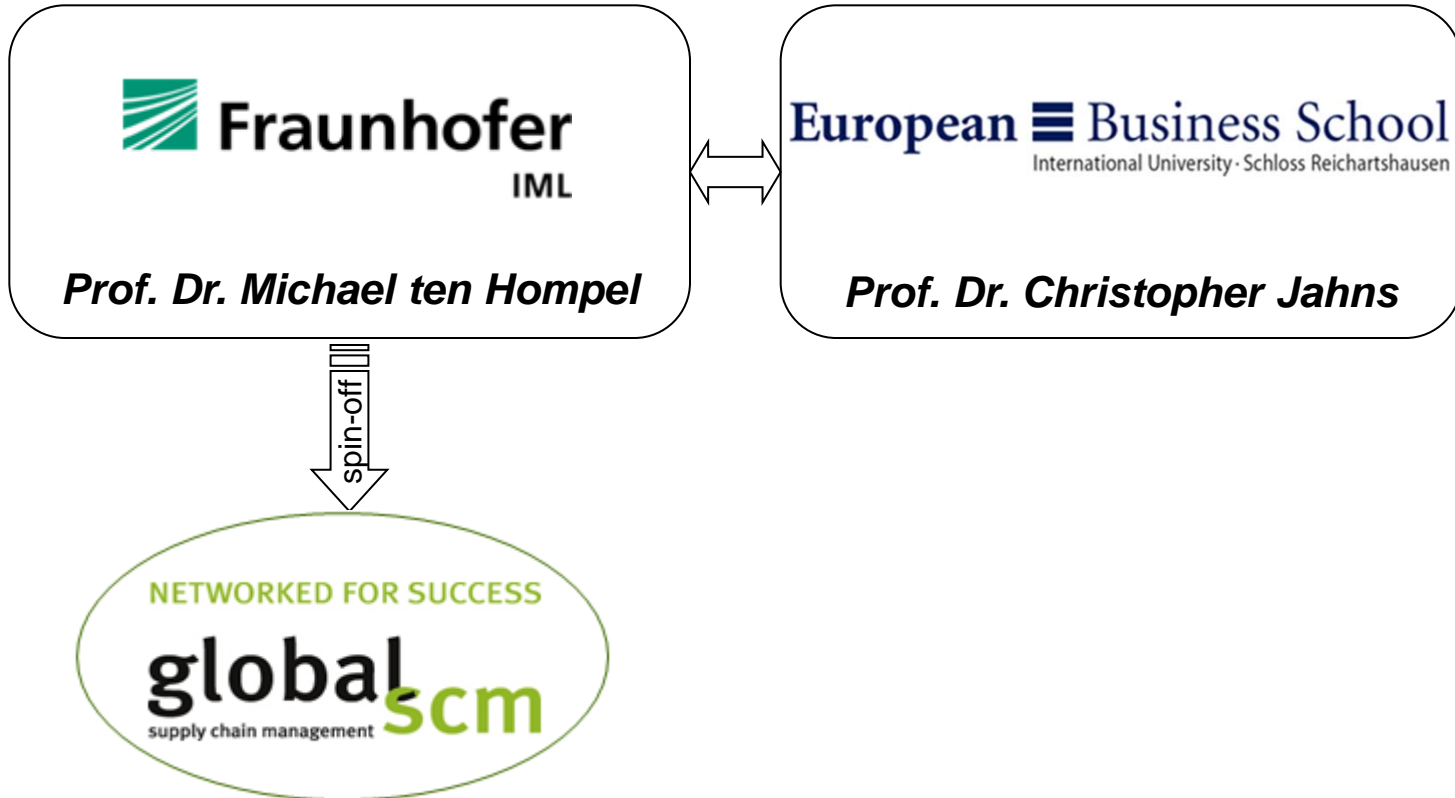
Fraunhofer
IML

Prof. Dr. Michael ten Hompel

European Business School
International University · Schloss Reichartshausen

Prof. Dr. Christopher Jahns

spin-off

NETWORKED FOR SUCCESS
global scm
supply chain management